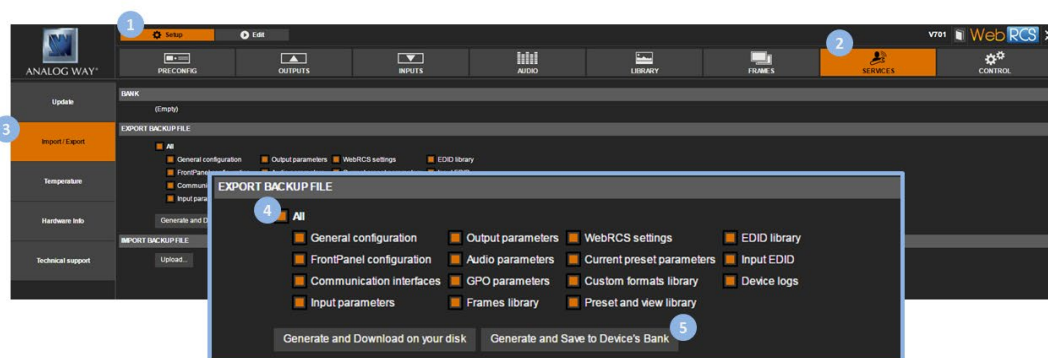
1
Setup
Edit
V701
WebRCS
ANALOG WAY
PRECONFIG
OUTPUTS
INPUTS
AUDIO
LIBRARY
FRAMES
2
SERVICES
CONTROL

Update
3
Import / Export
Temperature
Hardware Info
Technical support

BANK
(Empty)
EXPORT BACKUP FILE
All
General configuration
Output parameters
WebRCS settings
EDID library
FrontPanel configuration
Communication
Input para
Generate and D
IMPORT BACKUP FILE
Upload...

EXPORT BACKUP FILE
4
All
General configuration
Output parameters
WebRCS settings
EDID library
FrontPanel configuration
Audio parameters
Current preset parameters
Input EDID
Communication interfaces
GPO parameters
Custom formats library
Device logs
Input parameters
Frames library
Preset and view library
Generate and Download on your disk
Generate and Save to Device's Bank
5